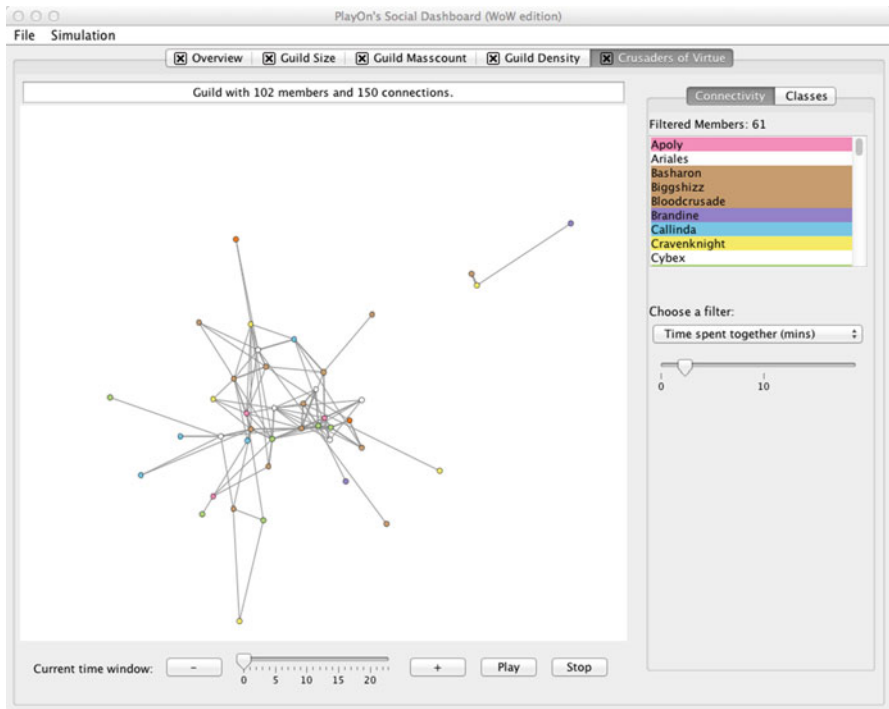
PlayOn's Social Dashboard (WoW edition)

File Simulation

Overview | Guild Size | Guild Masscount | Guild Density | Crusaders of Virtue

Guild with 102 members and 150 connections.

Connectivity | Classes

Filtered Members: 61

Apoly
Ariales
Basharon
Biggshizz
Bloodcrusade
Brandine
Callinda
Cravenknight
Cybex

Choose a filter:

Time spent together (mins)

0 10

Current time window: - 0 5 10 15 20 + Play Stop